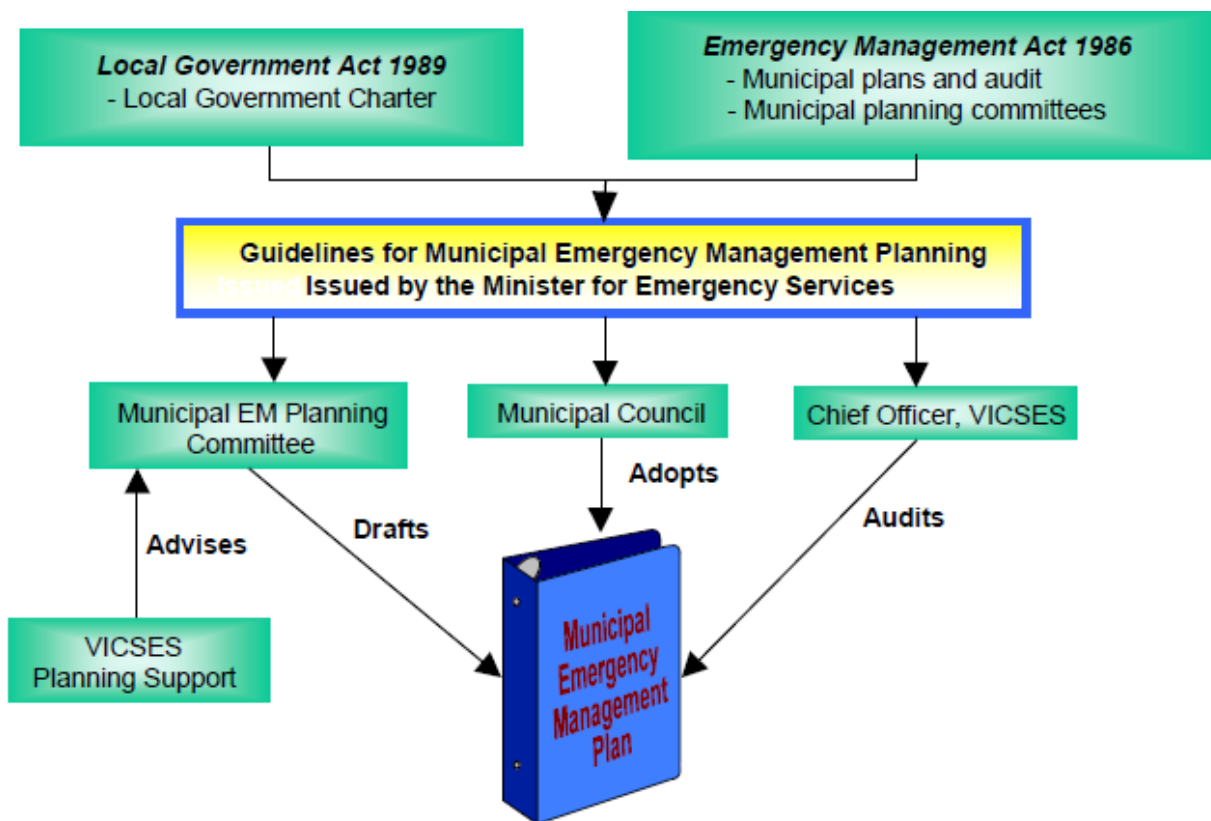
Local Government Act 1989
- Local Government Charter

Emergency Management Act 1986
- Municipal plans and audit
- Municipal planning committees

Guidelines for Municipal Emergency Management Planning
Issued by the Minister for Emergency Services

Municipal EM Planning Committee

Municipal Council

Chief Officer, VICSES

Adopts

Drafts

Audits

Advises

VICSES Planning Support

Municipal Emergency Management Plan